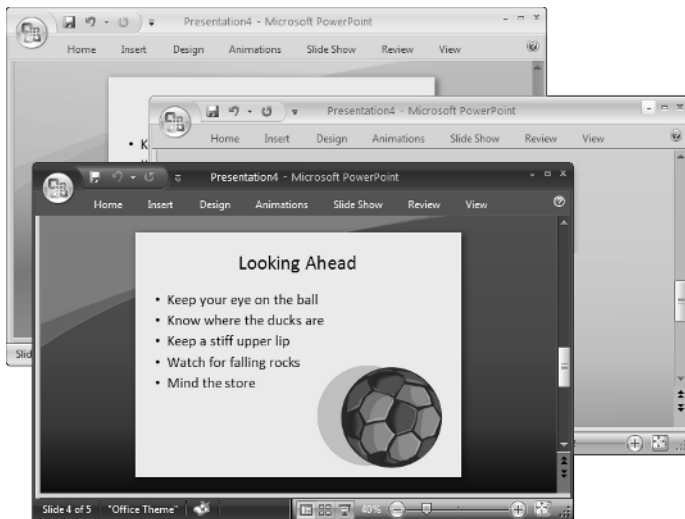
Presentation4 - Microsoft PowerPoint

Home Insert Design Animations Slide Show Review View

• K

Slid

Presentation4 - Microsoft PowerPoint

Home Insert Design Animations Slide Show Review View

Presentation4 - Microsoft PowerPoint

Home Insert Design Animations Slide Show Review View

Looking Ahead

• Keep your eye on the ball
• Know where the ducks are
• Keep a stiff upper lip
• Watch for falling rocks
• Mind the store

Slide 4 of 5 "Office Theme" 40%